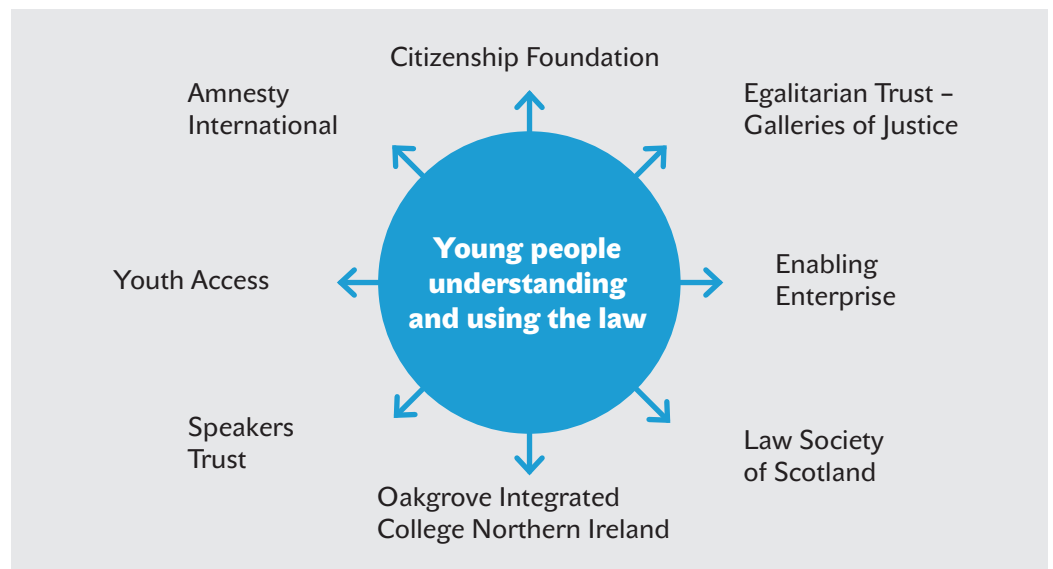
Young people understanding and using the law

Citizenship Foundation

Egalitarian Trust – Galleries of Justice

Enabling Enterprise

Law Society of Scotland

Oakgrove Integrated College Northern Ireland

Speakers Trust

Youth Access

Amnesty International